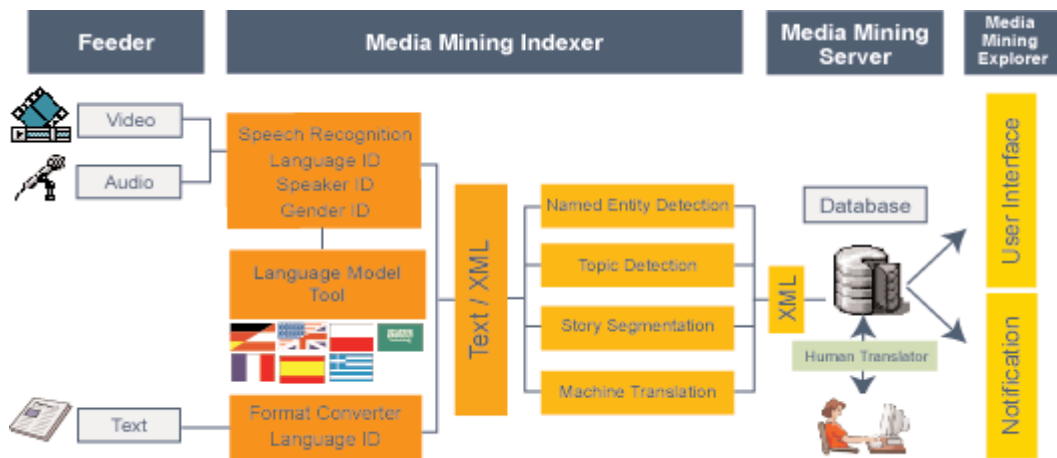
Feeder

Media Mining Indexer

Media Mining Server

Media Mining Explorer

Video

Audio

Speech Recognition
Language ID
Speaker ID
Gender ID

Language Model Tool

Text

Format Converter
Language ID

Text / XML

Named Entity Detection

Topic Detection

Story Segmentation

Machine Translation

XML

Database

Human Translator

User Interface

Notification